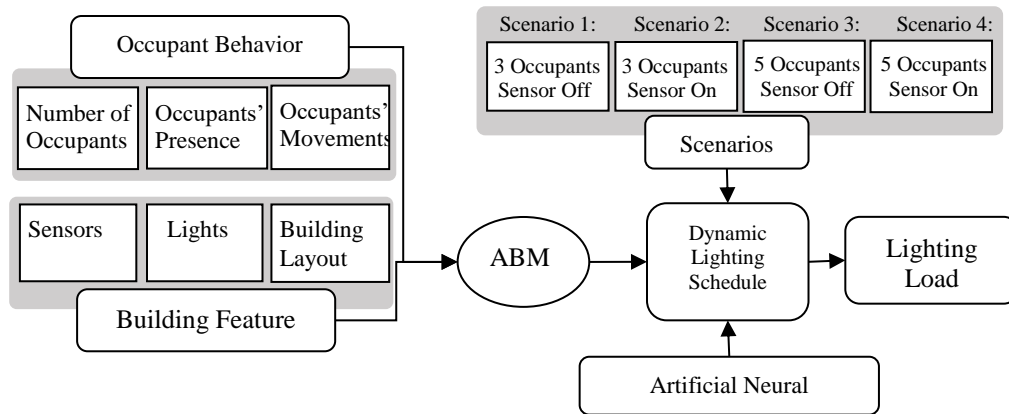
Occupant Behavior

Number of Occupants

Occupants' Presence

Occupants' Movements

Sensors

Lights

Building Layout

Building Feature

Scenario 1:

Scenario 2:

Scenario 3:

Scenario 4:

3 Occupants Sensor Off

3 Occupants Sensor On

5 Occupants Sensor Off

5 Occupants Sensor On

Scenarios

ABM

Dynamic Lighting Schedule

Lighting Load

Artificial Neural